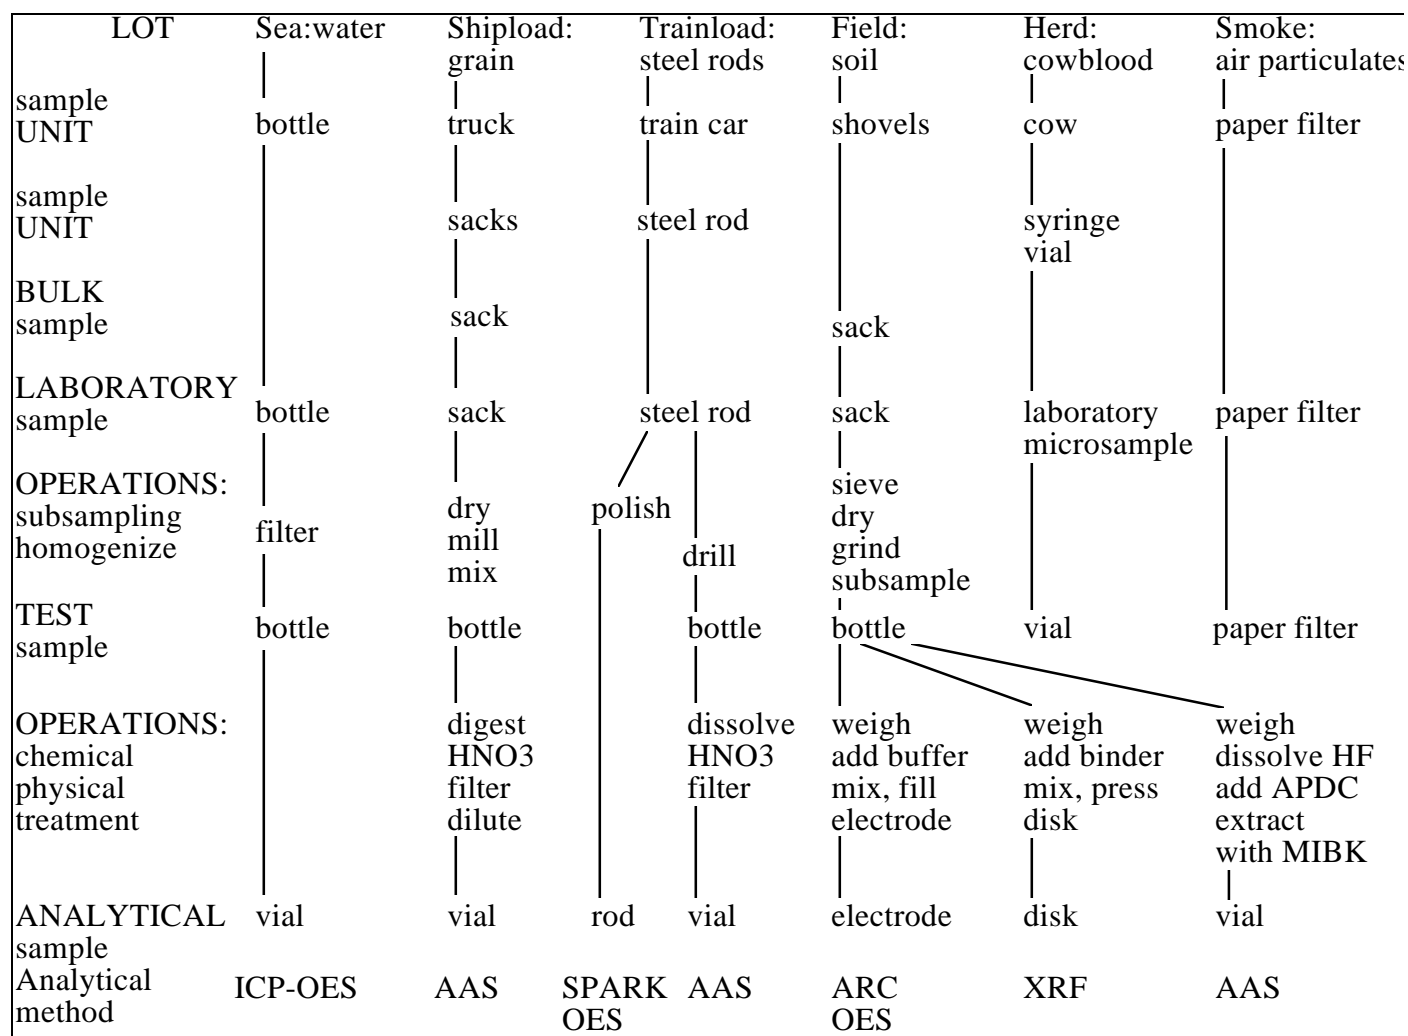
| LOT | Sea:water | Shipload: grain | Trainload: steel rods | | Field: soil | Herd: cowblood | Smoke: air particulates |
|---|---|---|---|---|---|---|---|
| sample UNIT | bottle | truck | train car | | shovels | cow | paper filter |
| sample UNIT | | sacks | steel rod | | | syringe vial | |
| BULK sample | | sack | | | sack | | |
| LABORATORY sample | bottle | sack | steel rod | | sack | laboratory microsample | paper filter |
| OPERATIONS: subsampling homogenize | filter | dry mill mix | polish | drill | sieve dry grind subsample | | |
| TEST sample | bottle | bottle | | bottle | bottle | vial | paper filter |
| OPERATIONS: chemical physical treatment | | digest HNO3 filter dilute | | dissolve HNO3 filter | weigh add buffer mix, fill electrode | weigh add binder mix, press disk | weigh dissolve HF add APDC extract with MIBK |
| ANALYTICAL sample | vial | vial | rod | vial | electrode | disk | vial |
| Analytical method | ICP-OES | AAS | SPARK OES | AAS | ARC OES | XRF | AAS |